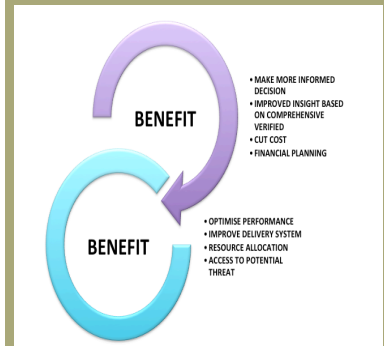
BENEFIT

• MAKE MORE INFORMED DECISION
• IMPROVED INSIGHT BASED ON COMPREHENSIVE VERIFIED
• CUT COST
• FINANCIAL PLANNING

BENEFIT

• OPTIMISE PERFORMANCE
• IMPROVE DELIVERY SYSTEM
• RESOURCE ALLOCATION
• ACCESS TO POTENTIAL THREAT